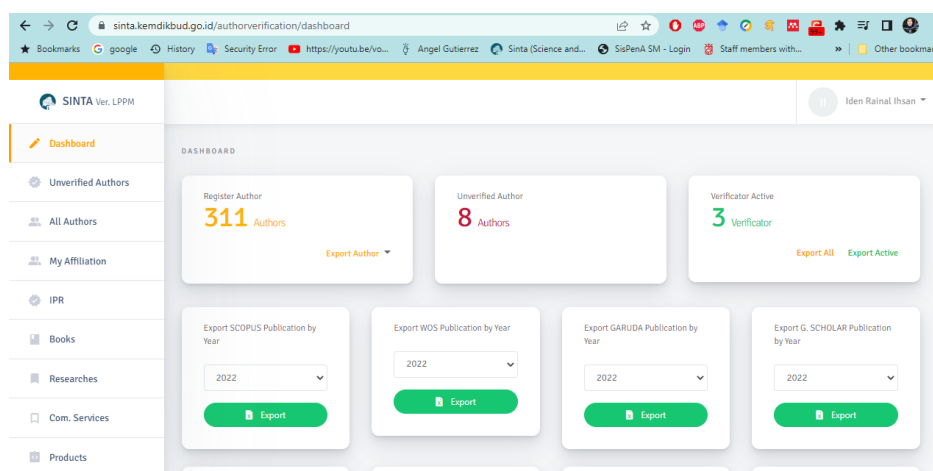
sinta.kemdikbud.go.id/authorverification/dashboard

Bookmarks google History Security Error https://youtu.be/vo... Angel Gutierrez Sinta (Science and... SisPenA SM - Login Staff members with... » Other bookmarks

SINTA Ver. LPPM

II Iden Rainal Ihsan

Dashboard
Unverified Authors
All Authors
My Affiliation
IPR
Books
Researches
Com. Services
Products

DASHBOARD

Register Author
311 Authors
Export Author

Unverified Author
8 Authors

Verificator Active
3 Verificator
Export All Export Active

Export SCOPUS Publication by Year
2022
Export

Export WOS Publication by Year
2022
Export

Export GARUDA Publication by Year
2022
Export

Export G. SCHOLAR Publication by Year
2022
Export